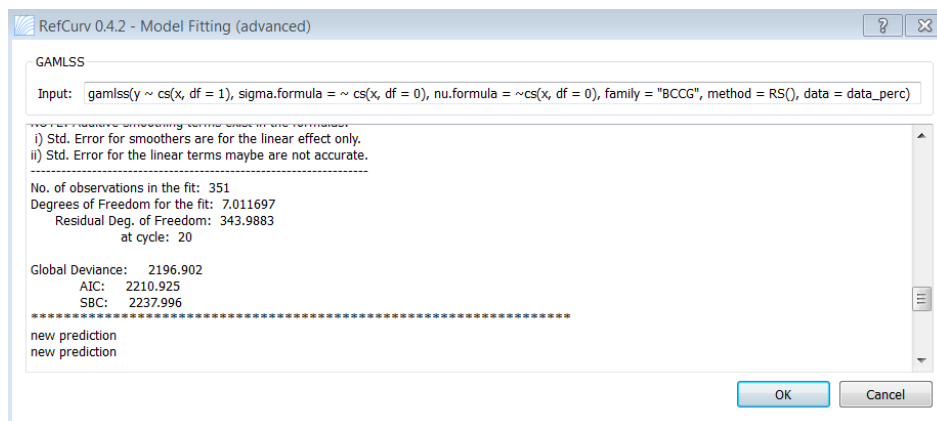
RefCurv 0.4.2 - Model Fitting (advanced)

?

GAMLSS

Input: gamlss(y ~ cs(x, df = 1), sigma.formula = ~ cs(x, df = 0), nu.formula = ~cs(x, df = 0), family = "BCCG", method = RS(), data = data_perc)

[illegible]
i) Std. Error for smoothers are for the linear effect only.
ii) Std. Error for the linear terms maybe are not accurate.
-------------------------------------------------------------------
No. of observations in the fit: 351
Degrees of Freedom for the fit: 7.011697
Residual Deg. of Freedom: 343.9883
at cycle: 20

Global Deviance: 2196.902
AIC: 2210.925
SBC: 2237.996
*******************************************************************
new prediction
new prediction

OK

Cancel